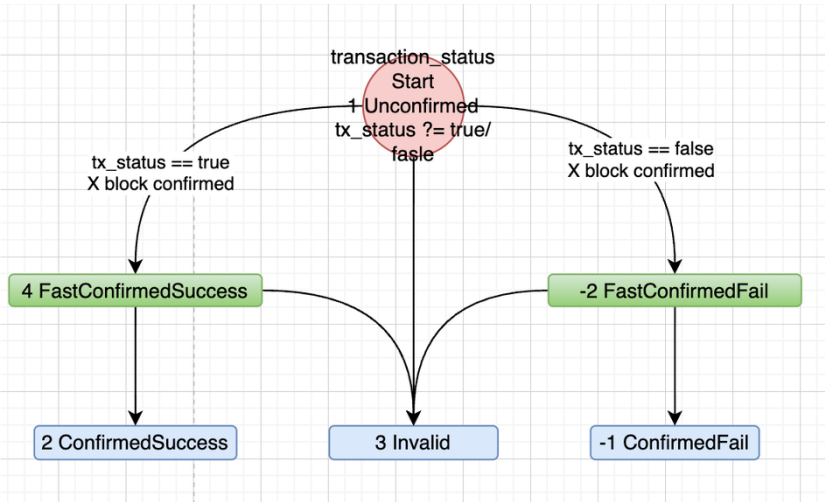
transaction_status
Start
1 Unconfirmed
tx_status ?= true/
fasle

tx_status == true
X block confirmed

tx_status == false
X block confirmed

4 FastConfirmedSuccess

-2 FastConfirmedFail

2 ConfirmedSuccess

3 Invalid

-1 ConfirmedFail